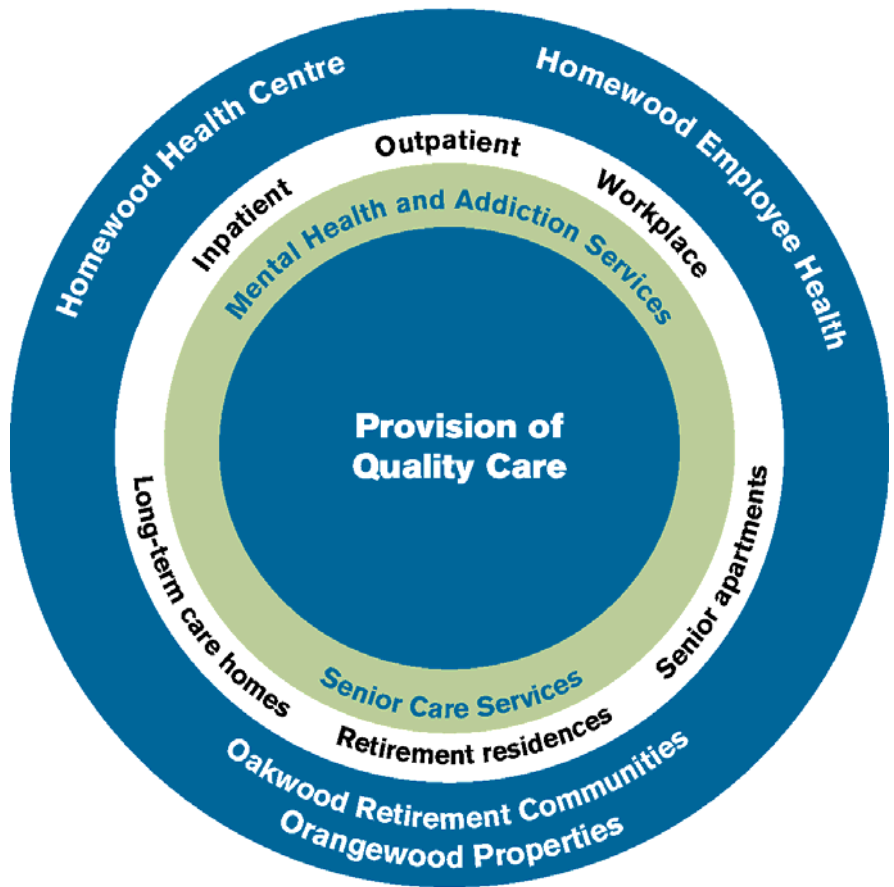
Homewood Health Centre

Homewood Employee Health

Outpatient

Inpatient

Workplace

Mental Health and Addiction Services

Provision of Quality Care

Long-term care homes

Senior apartments

Senior Care Services

Retirement residences

Oakwood Retirement Communities

Orangewood Properties